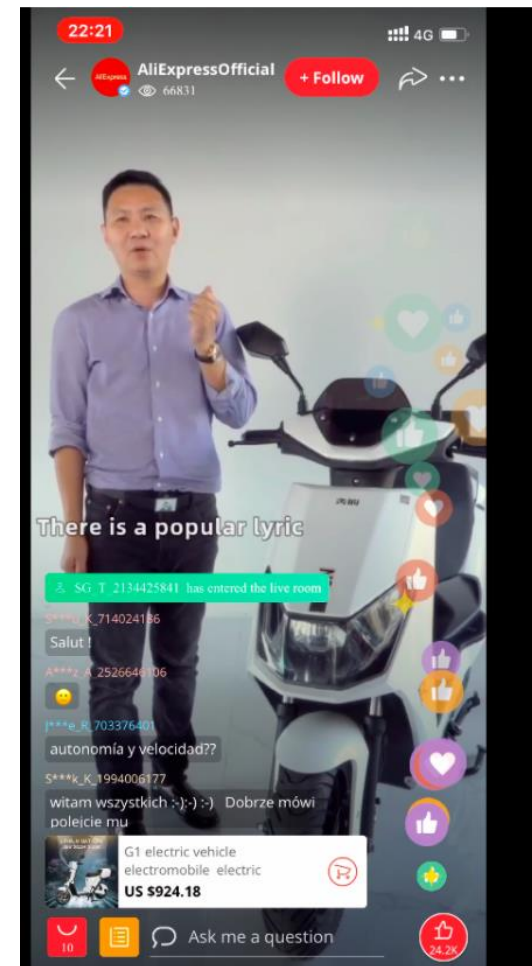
22:21
4G
AliExpress
AliExpressOfficial
66831
+ Follow

There is a popular lyric

SG T 2134425841 has entered the live room
S***_K_714024186
Salut !
A***z_A 2526646106
😐
J***e_R 703376401
autonomía y velocidad??
S***k_K_1994006177
witam wszystkich :-):-) :-) Dobrze mówi polejcie mu

G1 electric vehicle electromobile electric
US $924.18

10
Ask me a question
24.2K